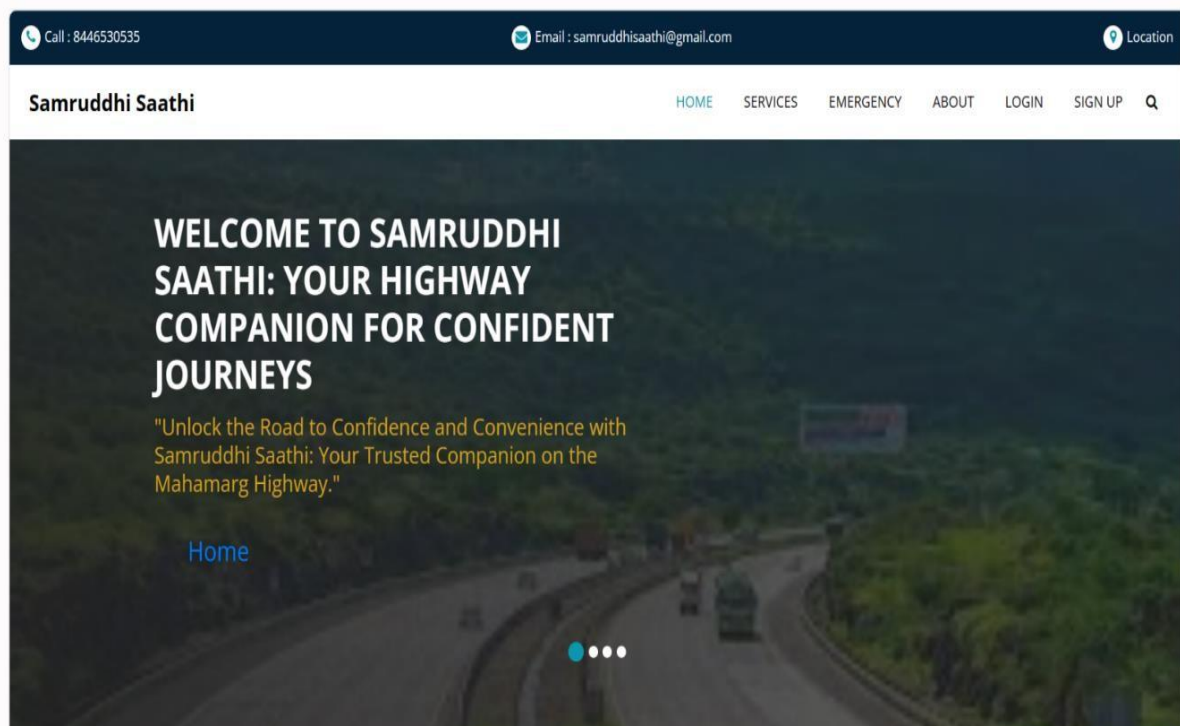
Call : 8446530535

Email : samruddhisaathi@gmail.com

Location

Samruddhi Saathi

HOME SERVICES EMERGENCY ABOUT LOGIN SIGN UP

WELCOME TO SAMRUDDHI SAATHI: YOUR HIGHWAY COMPANION FOR CONFIDENT JOURNEYS

"Unlock the Road to Confidence and Convenience with Samruddhi Saathi: Your Trusted Companion on the Mahamarg Highway."

Home